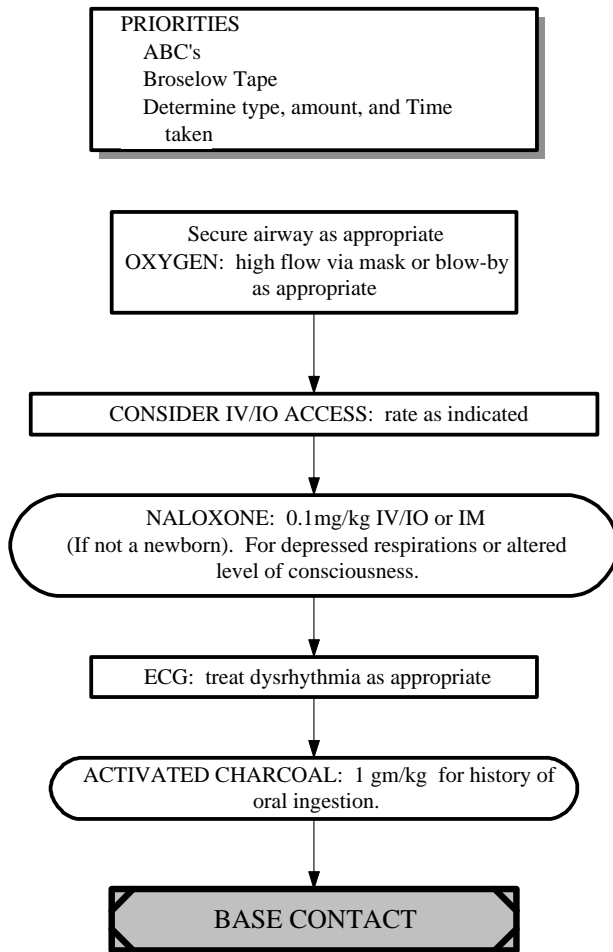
PRIORITIES
ABC's
Broselow Tape
Determine type, amount, and Time taken

Secure airway as appropriate
OXYGEN: high flow via mask or blow-by as appropriate

CONSIDER IV/IO ACCESS: rate as indicated

NALOXONE: 0.1mg/kg IV/IO or IM (If not a newborn). For depressed respirations or altered level of consciousness.

ECG: treat dysrhythmia as appropriate

ACTIVATED CHARCOAL: 1 gm/kg for history of oral ingestion.

BASE CONTACT